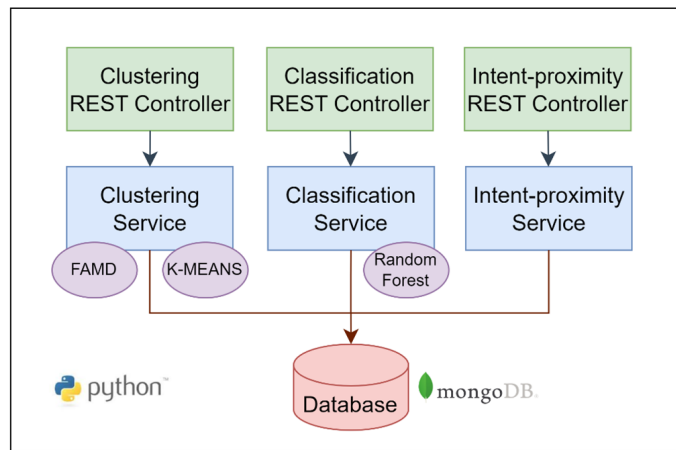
Clustering REST Controller

Classification REST Controller

Intent-proximity REST Controller

Clustering Service

Classification Service

Intent-proximity Service

FAMD

K-MEANS

Random Forest

python™

Database

mongoDB.